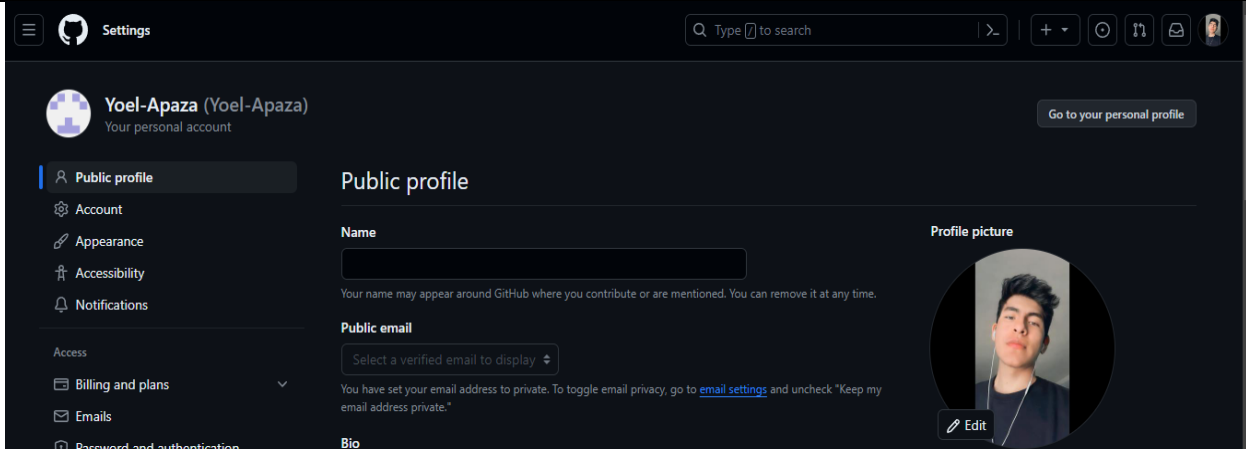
Settings

Type / to search

Yoel-Apaza (Yoel-Apaza)
Your personal account

Go to your personal profile

Public profile
Account
Appearance
Accessibility
Notifications

Access
Billing and plans
Emails
Password and authentication

Public profile

Name

Your name may appear around GitHub where you contribute or are mentioned. You can remove it at any time.

Public email

Select a verified email to display

You have set your email address to private. To toggle email privacy, go to email settings and uncheck "Keep my email address private."

Bio

Profile picture

Edit